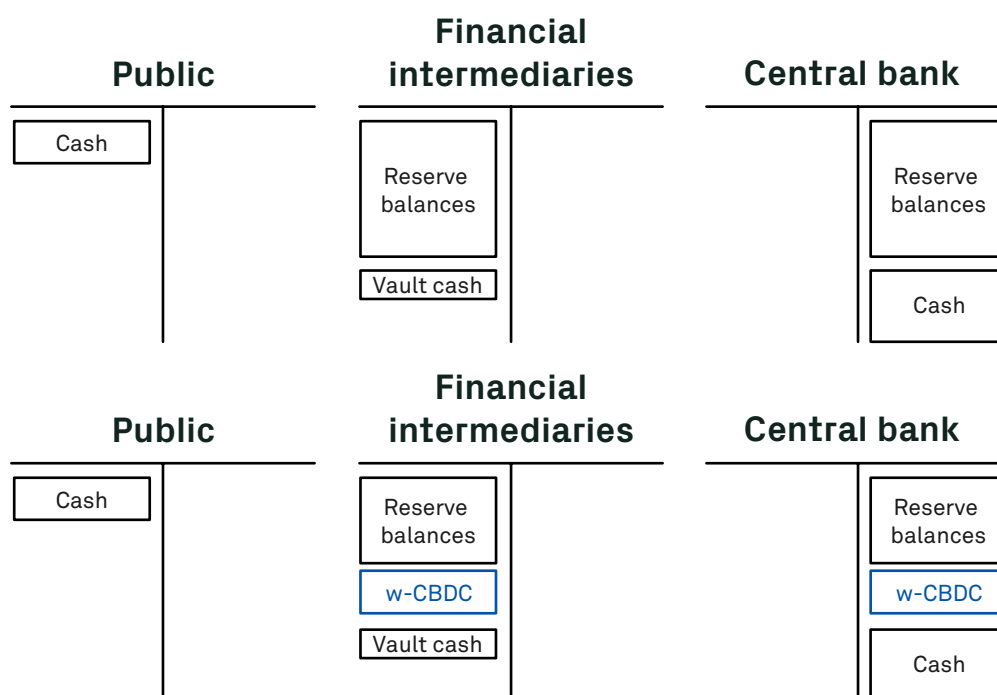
Public

Cash

Financial intermediaries

Reserve balances

Vault cash

Central bank

Reserve balances

Cash

Public

Cash

Financial intermediaries

Reserve balances

w-CBDC

Vault cash

Central bank

Reserve balances

w-CBDC

Cash